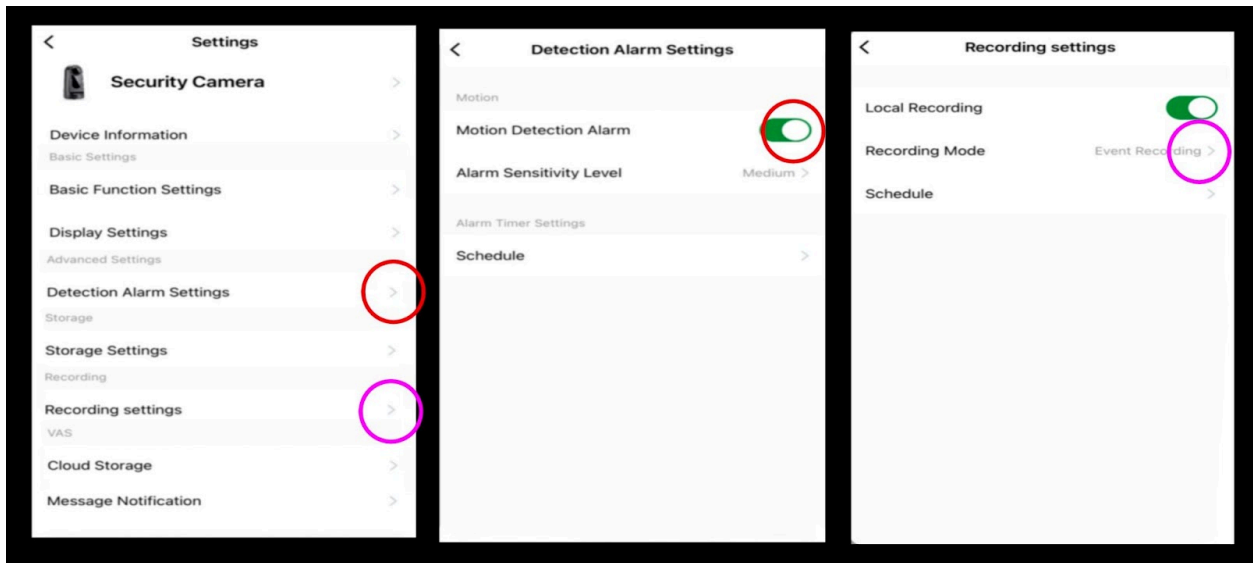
<
Settings

Security Camera >

Device Information >

Basic Settings

Basic Function Settings >

Display Settings >

Advanced Settings

Detection Alarm Settings >

Storage

Storage Settings >

Recording

Recording settings >

VAS

Cloud Storage >

Message Notification >

<
Detection Alarm Settings

Motion

Motion Detection Alarm

Alarm Sensitivity Level Medium >

Alarm Timer Settings

Schedule >

<
Recording settings

Local Recording

Recording Mode Event Recording >

Schedule >